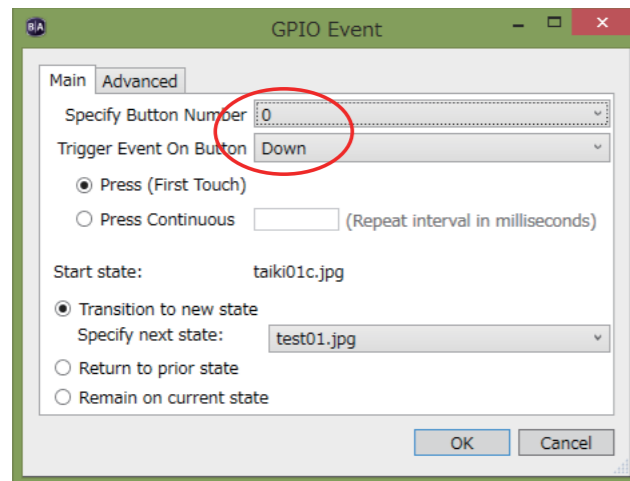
BA GPIO Event

Main Advanced

Specify Button Number 0

Trigger Event On Button Down

Press (First Touch)

Press Continuous (Repeat interval in milliseconds)

Start state: taiki01c.jpg

Transition to new state

Specify next state: test01.jpg

Return to prior state

Remain on current state

OK Cancel